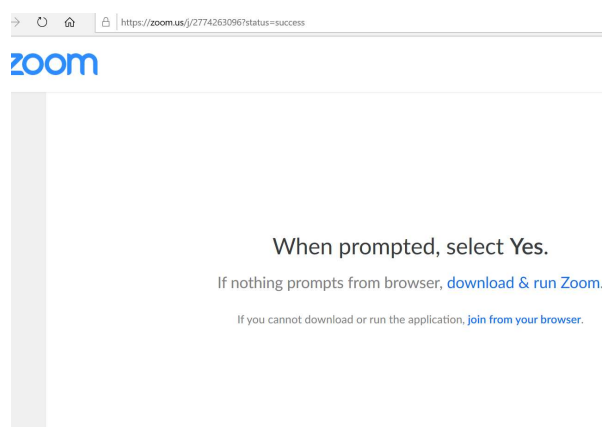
https://zoom.us/j/2774263096?status=success

zoom

When prompted, select Yes.

If nothing prompts from browser, download & run Zoom.

If you cannot download or run the application, join from your browser.